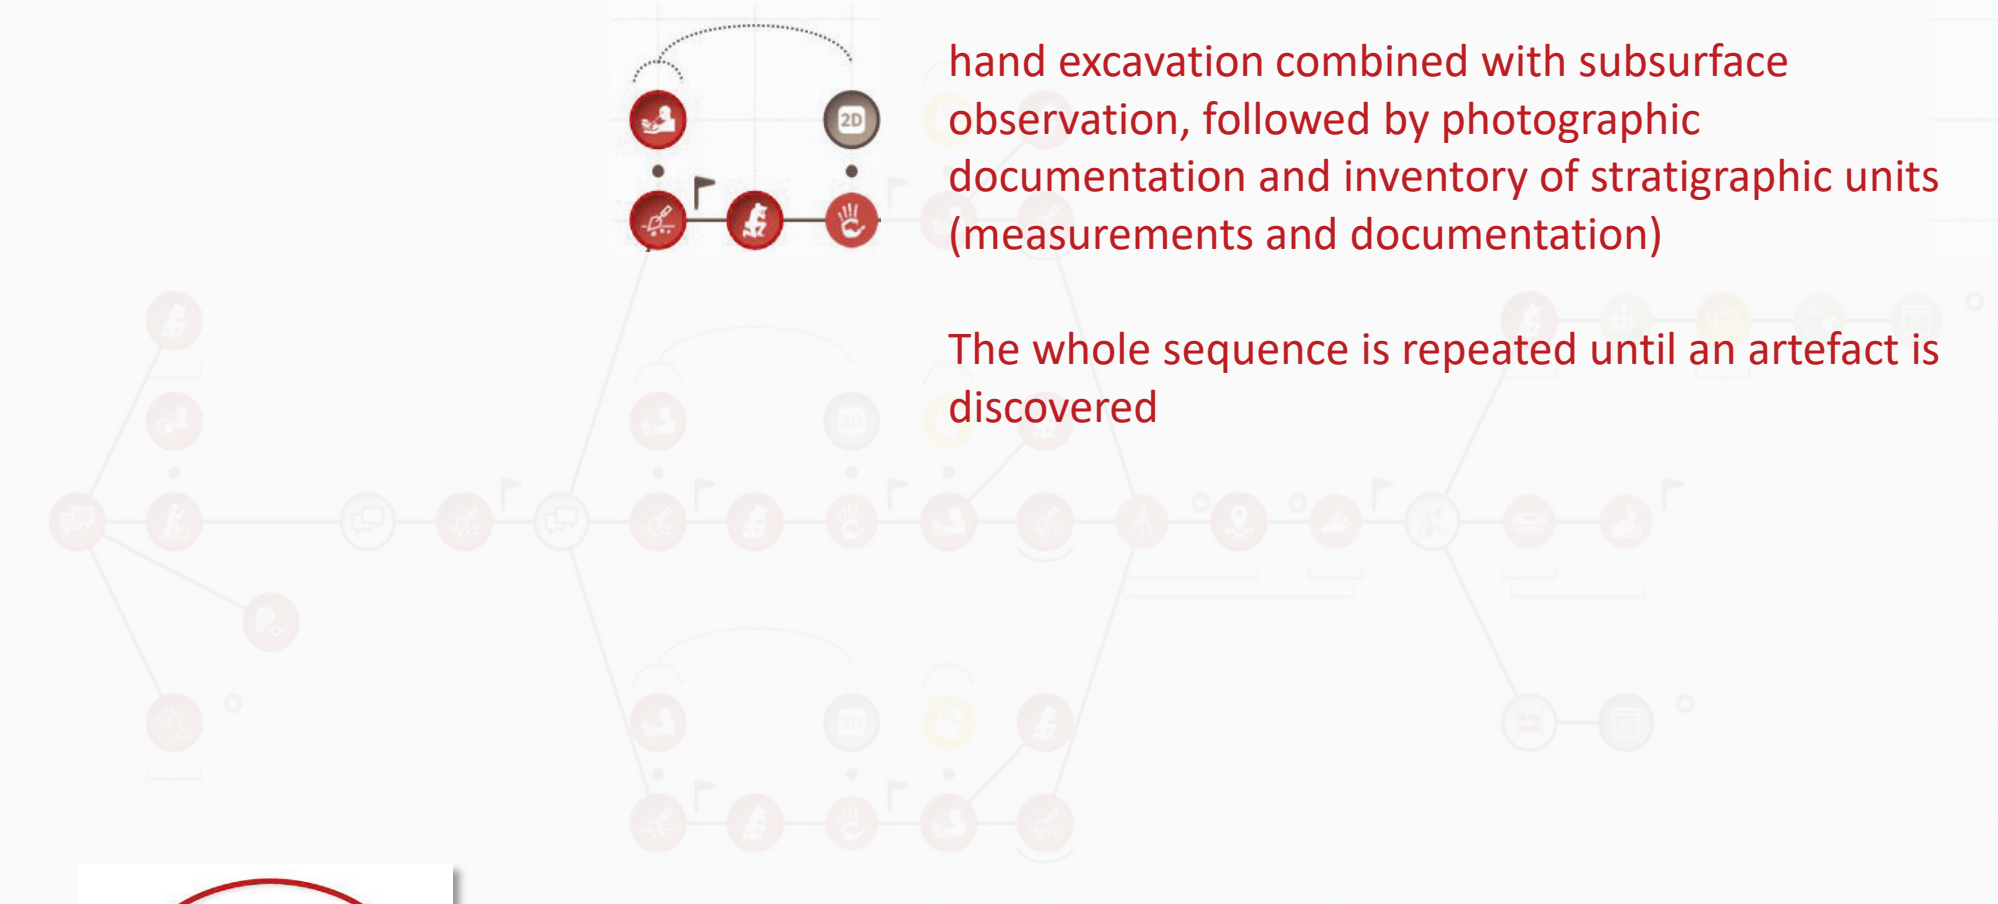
2D

hand excavation combined with subsurface observation, followed by photographic documentation and inventory of stratigraphic units (measurements and documentation)

The whole sequence is repeated until an artefact is discovered